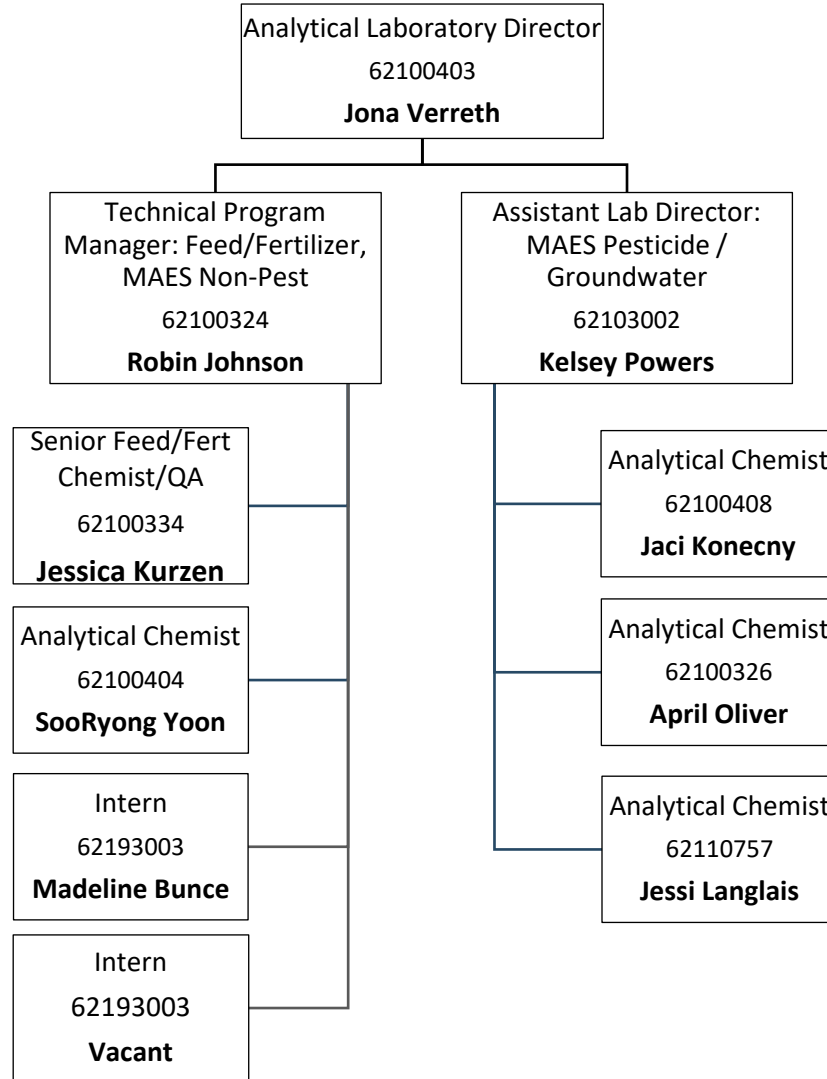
Analytical Laboratory Director
62100403
**Jona Verreth**

Technical Program Manager: Feed/Fertilizer, MAES Non-Pest
62100324
**Robin Johnson**

Assistant Lab Director: MAES Pesticide / Groundwater
62103002
**Kelsey Powers**

Senior Feed/Fert Chemist/QA
62100334
**Jessica Kurzen**

Analytical Chemist
62100404
**SooRyong Yoon**

Intern
62193003
**Madeline Bunce**

Intern
62193003
**Vacant**

Analytical Chemist
62100408
**Jaci Konecny**

Analytical Chemist
62100326
**April Oliver**

Analytical Chemist
62110757
**Jessi Langlais**